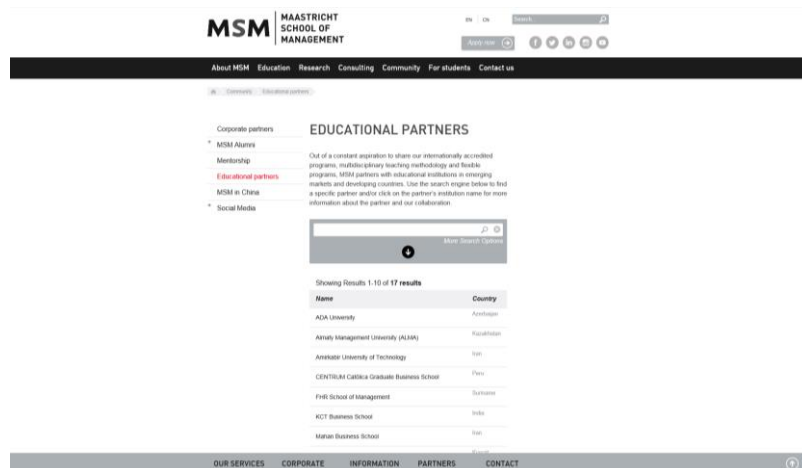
MSM MAASTRICHT SCHOOL OF MANAGEMENT

EN CN Search

Apply now

About MSM Education Research Consulting Community For students Contact us

Community Educational partners

Corporate partners
MSM Alumni
Mentorship
Educational partners
MSM in China
Social Media

EDUCATIONAL PARTNERS

Out of a constant aspiration to share our internationally accredited programs, multidisciplinary teaching methodology and flexible programs, MSM partners with educational institutions in emerging markets and developing countries. Use the search engine below to find a specific partner and/or click on the partner's institution name for more information about the partner and our collaboration.

More Search Options

Showing Results 1-10 of 17 results

| Name | Country |
|---|---|
| ADA University | Azerbaijan |
| Almaty Management University (ALMA) | Kazakhstan |
| Amirkabir University of Technology | Iran |
| CENTRUM Católica Graduate Business School | Peru |
| FHR School of Management | Suriname |
| KCT Business School | India |
| Mahan Business School | Iran |

OUR SERVICES CORPORATE INFORMATION PARTNERS CONTACT